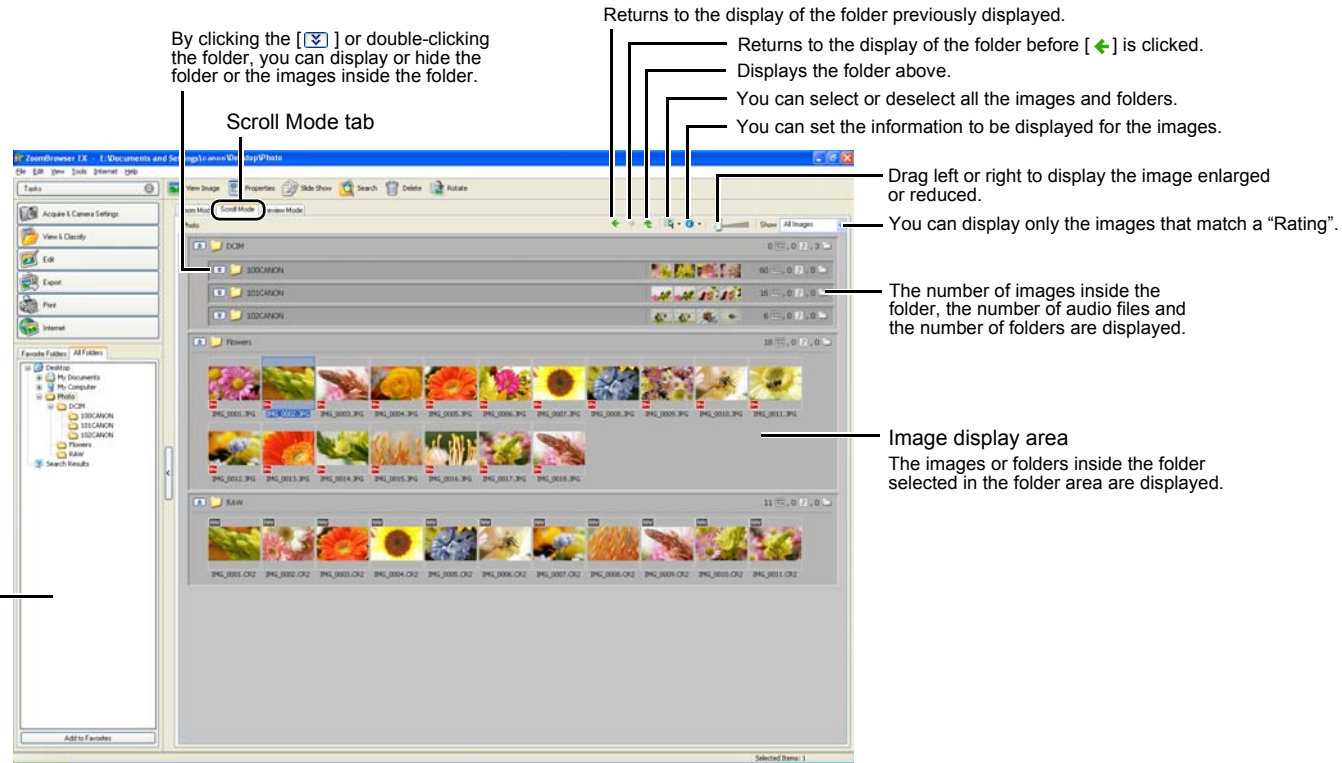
Returns to the display of the folder previously displayed.

By clicking the [ ] or double-clicking the folder, you can display or hide the folder or the images inside the folder.

Returns to the display of the folder before [ ] is clicked.

Displays the folder above.

You can select or deselect all the images and folders.

Scroll Mode tab

You can set the information to be displayed for the images.

ZoomBrowser EX - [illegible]

File Edit View Tools Internet Help

Tasks

View Image Properties Slide Show Search Delete Rotate

Acquire & Camera Settings

View & Classify

Edit

Export

Print

Internet

Zoom Mode Scroll Mode Preview Mode

Photo

Show All Images

Drag left or right to display the image enlarged or reduced.

You can display only the images that match a "Rating".

DCIM

100CANON

101CANON

102CANON

The number of images inside the folder, the number of audio files and the number of folders are displayed.

Flowers

Favorite Folders All Folders

Desktop
My Documents
My Computer
Photo
DCIM
100CANON
101CANON
102CANON
Flowers
RAW
Search Results

IMG_0001.JPG IMG_0002.JPG IMG_0003.JPG IMG_0004.JPG IMG_0005.JPG IMG_0006.JPG IMG_0007.JPG IMG_0008.JPG IMG_0009.JPG IMG_0010.JPG IMG_0011.JPG

IMG_0012.JPG IMG_0013.JPG IMG_0014.JPG IMG_0015.JPG IMG_0016.JPG IMG_0017.JPG IMG_0018.JPG

Image display area
The images or folders inside the folder selected in the folder area are displayed.

RAW

IMG_0001.CR2 IMG_0002.CR2 IMG_0003.CR2 IMG_0004.CR2 IMG_0005.CR2 IMG_0006.CR2 IMG_0007.CR2 IMG_0008.CR2 IMG_0009.CR2 IMG_0010.CR2 IMG_0011.CR2

Add to Favorites

Selected Items: 1